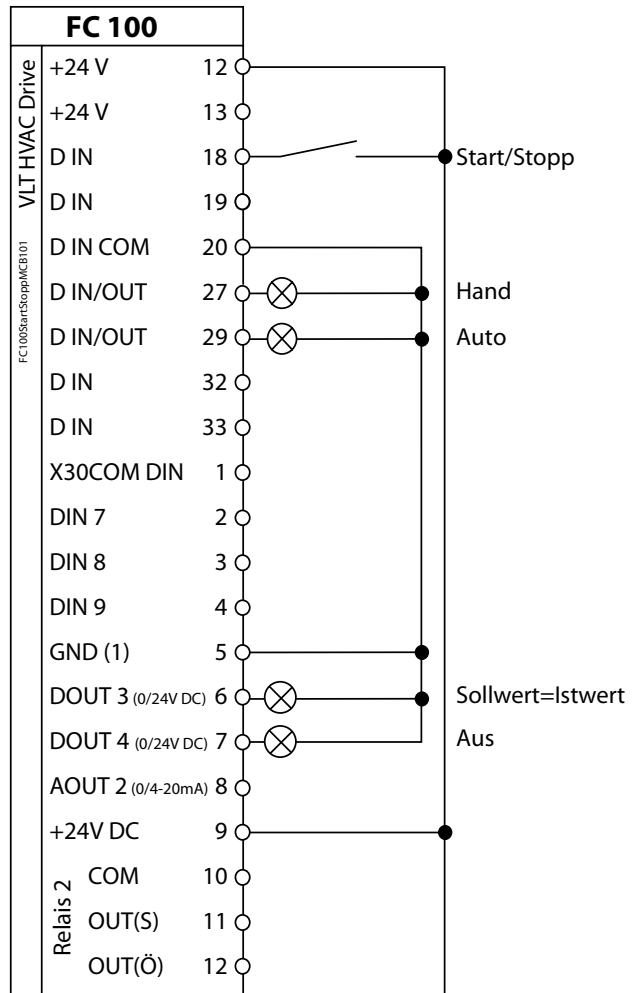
FC 100

VLT HVAC Drive

FC100StartStoppMCB101

| | |
|---|---|
| +24 V | 12 |
| +24 V | 13 |
| D IN | 18 |
| D IN | 19 |
| D IN COM | 20 |
| D IN/OUT | 27 |
| D IN/OUT | 29 |
| D IN | 32 |
| D IN | 33 |
| X30COM DIN | 1 |
| DIN 7 | 2 |
| DIN 8 | 3 |
| DIN 9 | 4 |
| GND (1) | 5 |
| DOUT 3 (0/24V DC) | 6 |
| DOUT 4 (0/24V DC) | 7 |
| AOUT 2 (0/4-20mA) | 8 |
| +24V DC | 9 |
| COM | 10 |
| OUT(S) | 11 |
| OUT(Ö) | 12 |

Relais 2

Start/Stopp

Hand

Auto

Sollwert=Istwert

Aus